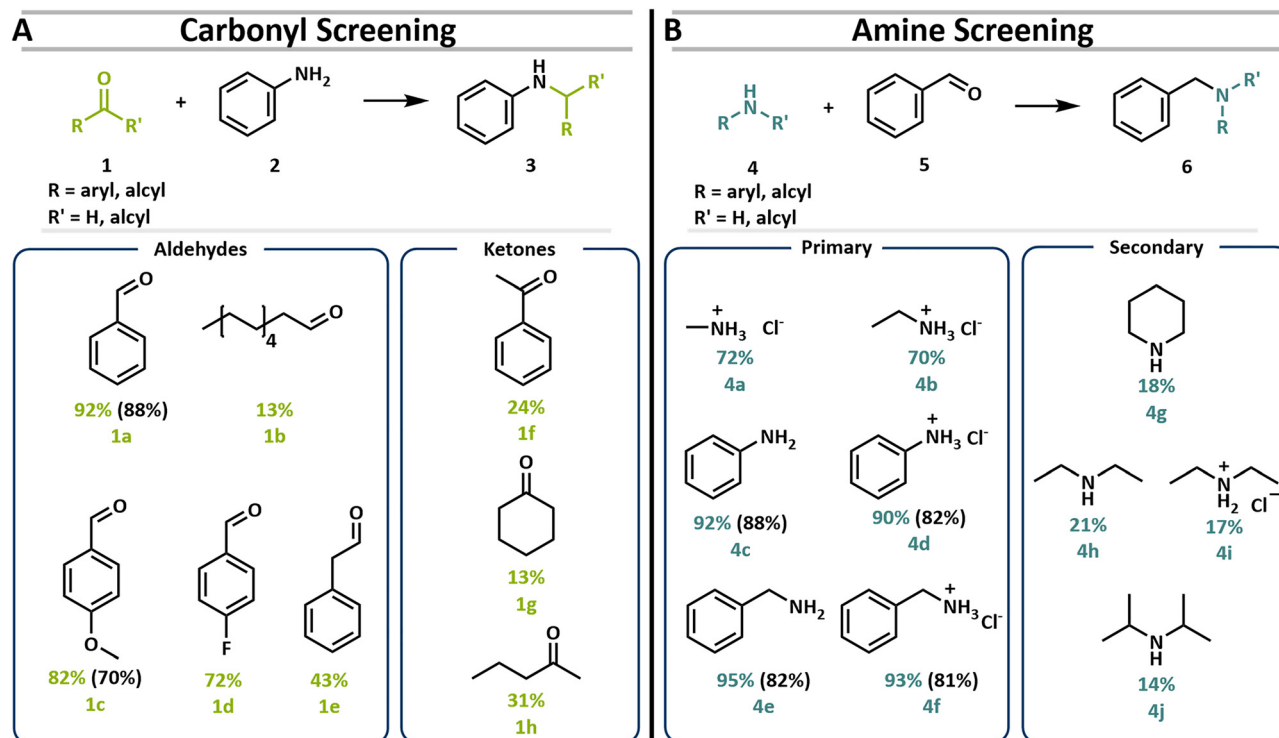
A Carbonyl Screening

O
R R'
1
+
NH$_2$
2
H
N R'
R
3

R = aryl, alcyl
R' = H, alcyl

Aldehydes

O
92% (88%)
1a

4
O
13%
1b

O
O
82% (70%)
1c

O
F
72%
1d

O
43%
1e

Ketones

O
24%
1f

O
13%
1g

O
31%
1h

B Amine Screening

H
R N R'
4
+
O
5
R'
N
R
6

R = aryl, alcyl
R' = H, alcyl

Primary

$\overset{+}{N}H_3$ Cl$^-$
72%
4a

$\overset{+}{N}H_3$ Cl$^-$
70%
4b

NH$_2$
92% (88%)
4c

$\overset{+}{N}H_3$ Cl$^-$
90% (82%)
4d

NH$_2$
95% (82%)
4e

$\overset{+}{N}H_3$ Cl$^-$
93% (81%)
4f

Secondary

N
H
18%
4g

N
H
21%
4h

$\overset{+}{N}$
H$_2$ Cl$^-$
17%
4i

N
H
14%
4j